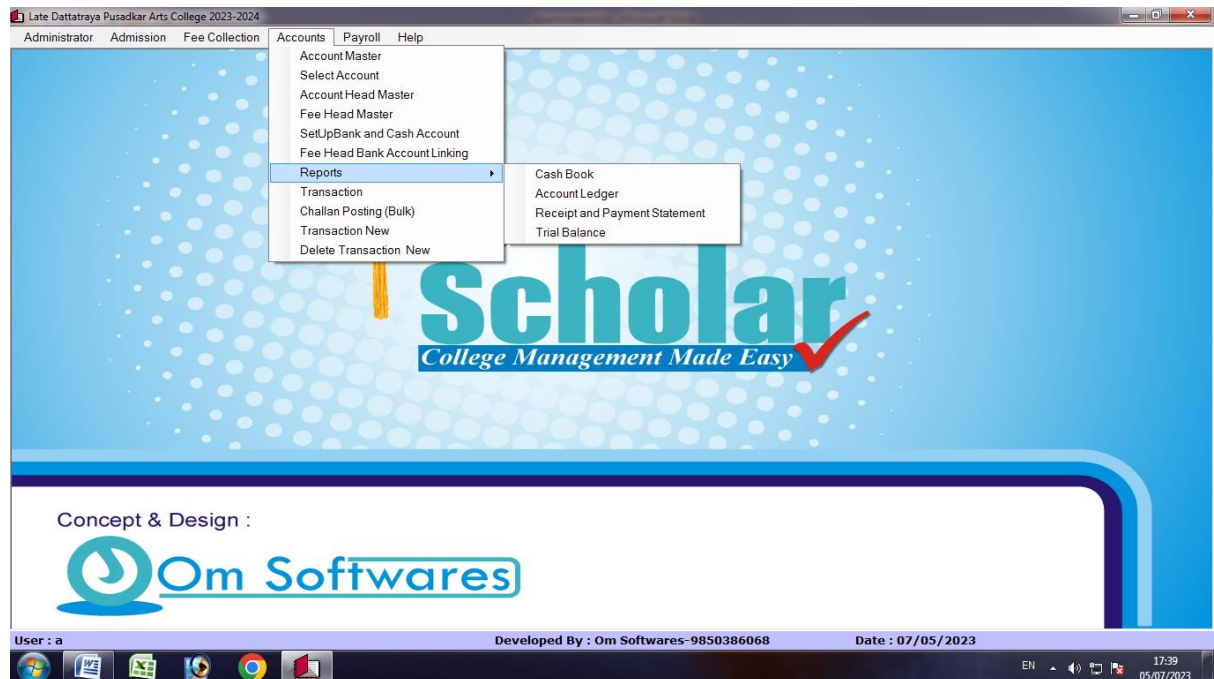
Late Dattatraya Pusadkar Arts College 2023-2024

Administrator Admission Fee Collection Accounts Payroll Help

Account Master
Select Account
Account Head Master
Fee Head Master
SetUpBank and Cash Account
Fee Head Bank Account Linking
Reports
Transaction
Challan Posting (Bulk)
Transaction New
Delete Transaction New

Cash Book
Account Ledger
Receipt and Payment Statement
Trial Balance

Scholar
College Management Made Easy

Concept & Design :

Om Softwares

User : a
Developed By : Om Softwares-9850386068
Date : 07/05/2023

EN
17:39
05/07/2023